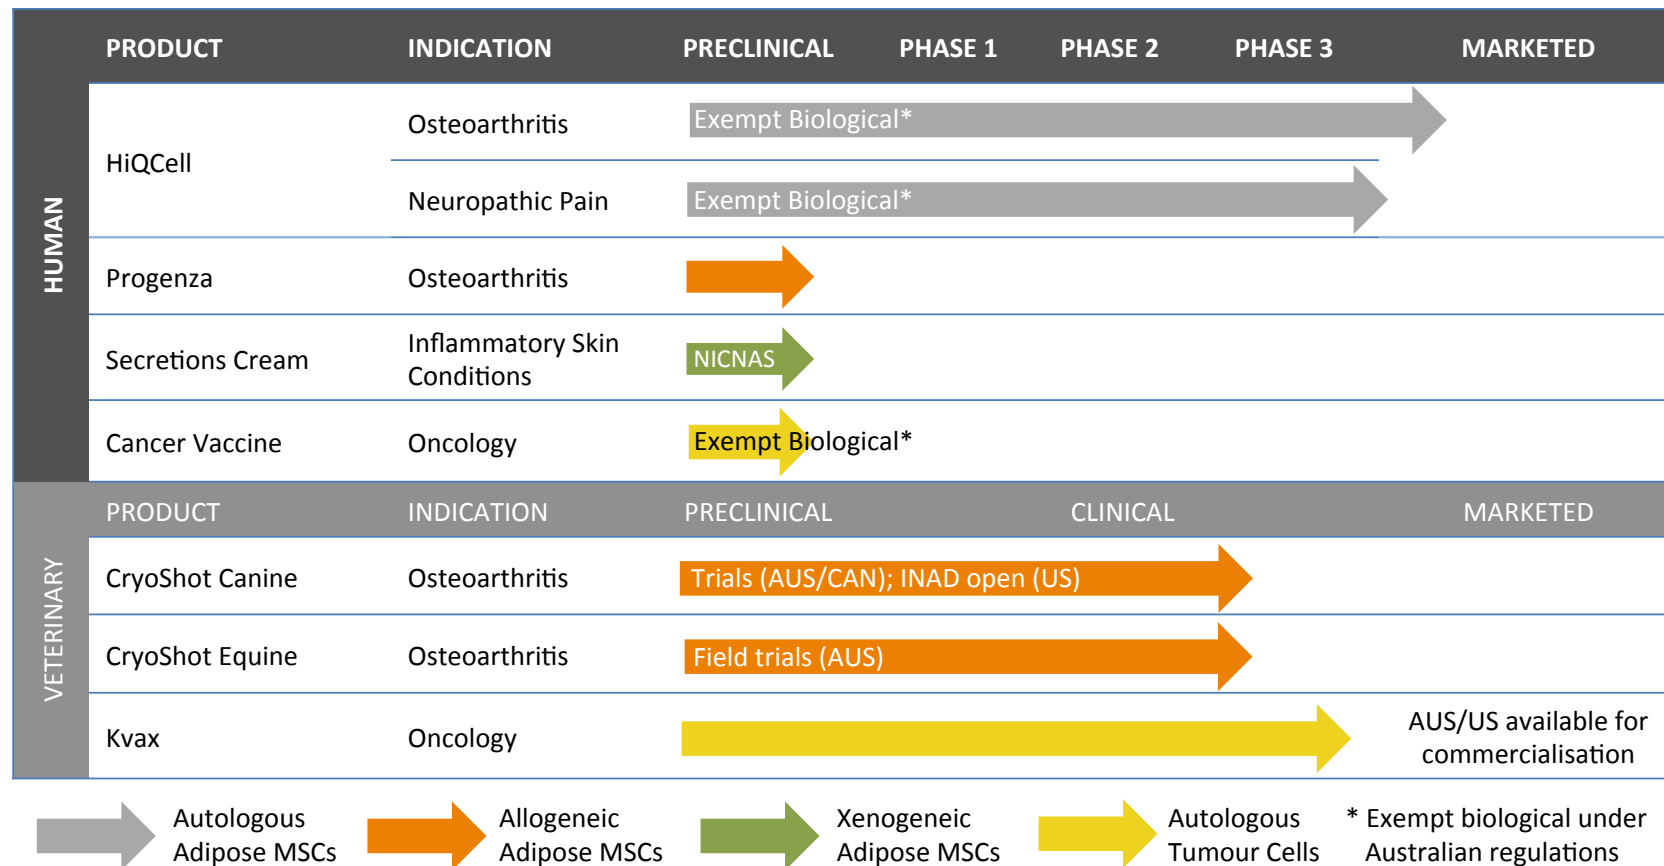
HUMAN

| PRODUCT | INDICATION | PRECLINICAL | PHASE 1 | PHASE 2 | PHASE 3 | MARKETED |
|---|---|---|---|---|---|---|
| HiQCell | Osteoarthritis | Exempt Biological* | | | | |
| | Neuropathic Pain | Exempt Biological* | | | | |
| Progenza | Osteoarthritis | | | | | |
| Secretions Cream | Inflammatory Skin Conditions | NICNAS | | | | |
| Cancer Vaccine | Oncology | Exempt Biological* | | | | |

VETERINARY

| PRODUCT | INDICATION | PRECLINICAL | CLINICAL | MARKETED |
|---|---|---|---|---|
| CryoShot Canine | Osteoarthritis | Trials (AUS/CAN); INAD open (US) | | |
| CryoShot Equine | Osteoarthritis | Field trials (AUS) | | |
| Kvax | Oncology | | | AUS/US available for commercialisation |

Autologous Adipose MSCs

Allogeneic Adipose MSCs

Xenogeneic Adipose MSCs

Autologous Tumour Cells

* Exempt biological under Australian regulations